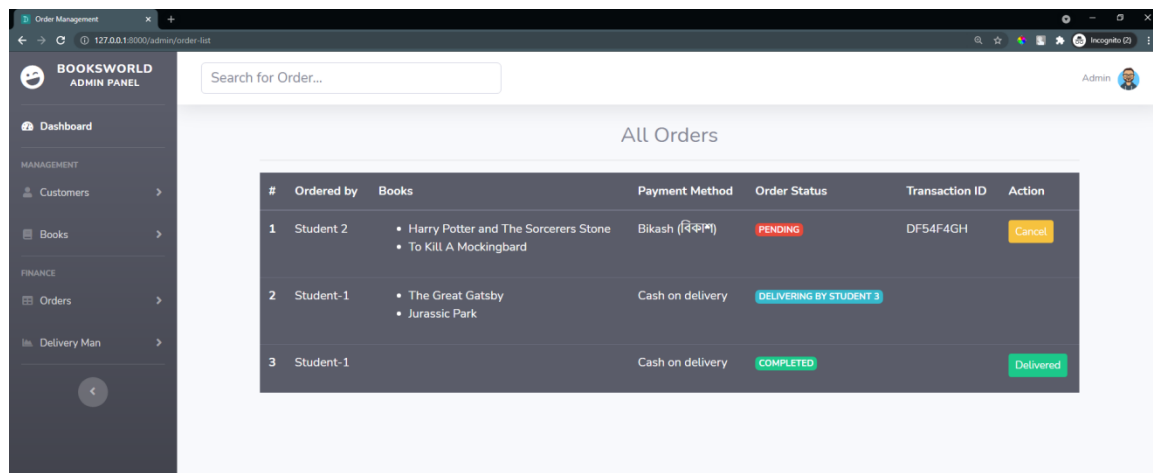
Order Management ×

127.0.0.1:8000/admin/order-list

Incognito (2)

BOOKSWORLD
ADMIN PANEL

Search for Order...

Admin

Dashboard

MANAGEMENT

Customers

Books

FINANCE

Orders

Delivery Man

All Orders

| # | Ordered by | Books | Payment Method | Order Status | Transaction ID | Action |
|---|---|---|---|---|---|---|
| 1 | Student 2 | • Harry Potter and The Sorcerers Stone • To Kill A Mockingbard | Bikash (বিকাশ) | PENDING | DF54F4GH | Cancel |
| 2 | Student-1 | • The Great Gatsby • Jurassic Park | Cash on delivery | DELIVERING BY STUDENT 3 | | |
| 3 | Student-1 | | Cash on delivery | COMPLETED | | Delivered |